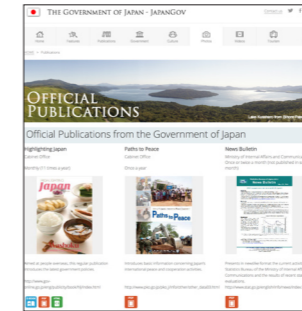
THE GOVERNMENT OF JAPAN - JAPANGOV

HOME > Publications

OFFICIAL PUBLICATIONS

Official Publications from the Government of Japan

Highlighting Japan
Cabinet Office

Paths to Peace
Cabinet Office

News Bulletin
Ministry of Internal Affairs and Communications

Highlighting japan

Paths to Peace

News Bulletin

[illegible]